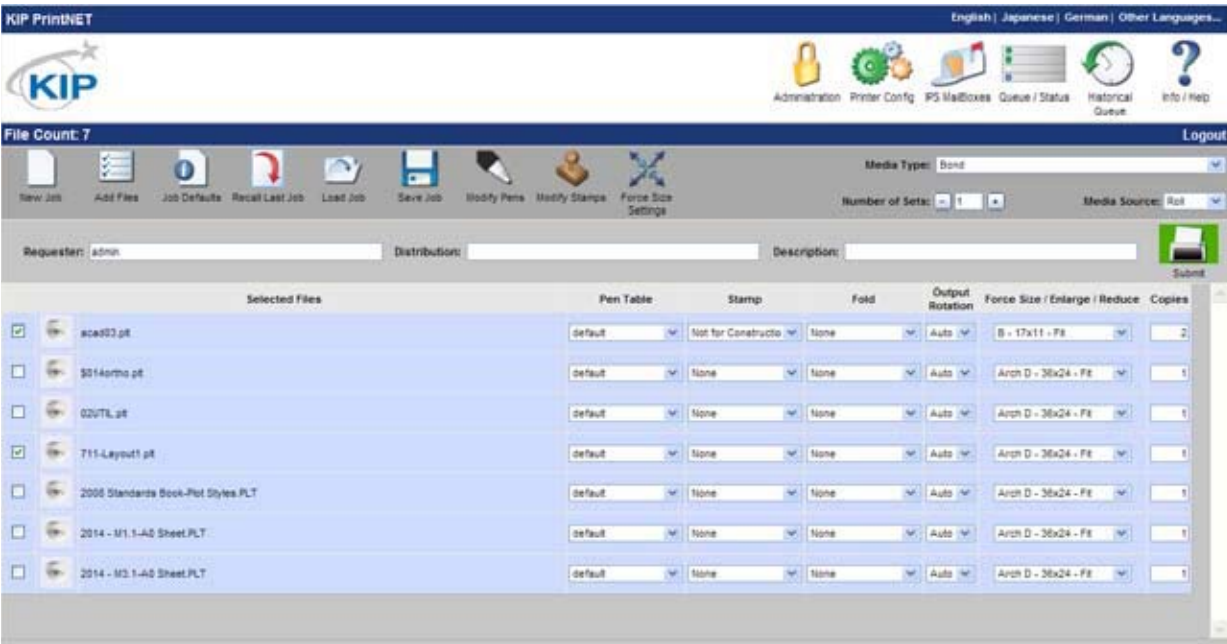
KIP PrintNET

English | Japanese | German | Other Languages...

KIP

Administration Printer Config IPS MailBoxes Queue / Status Historical Queue Info / Help

File Count: 7

Logout

New Job Add Files Job Defaults Recall Last Job Load Job Save Job Modify Pens Modify Stamps Force Size Settings

Media Type: Bond

Number of Sets: - 1 +

Media Source: Roll

Requester: admin

Distribution:

Description:

Submit

| | | Selected Files | Pen Table | Stamp | Fold | Output Rotation | Force Size / Enlarge / Reduce | Copies |
|---|---|---|---|---|---|---|---|---|
| ☑ | | acad03.plt | default | Not for Constructio | None | Auto | B - 17x11 - Fit | 2 |
| ☐ | | S014ortho.plt | default | None | None | Auto | Arch D - 36x24 - Fit | 1 |
| ☐ | | 02UTIL.plt | default | None | None | Auto | Arch D - 36x24 - Fit | 1 |
| ☑ | | 711-Layout1.plt | default | None | None | Auto | Arch D - 36x24 - Fit | 1 |
| ☐ | | 2008 Standards Book-Plot Styles.PLT | default | None | None | Auto | Arch D - 36x24 - Fit | 1 |
| ☐ | | 2014 - M1.1-A0 Sheet.PLT | default | None | None | Auto | Arch D - 36x24 - Fit | 1 |
| ☐ | | 2014 - M3.1-A0 Sheet.PLT | default | None | None | Auto | Arch D - 36x24 - Fit | 1 |